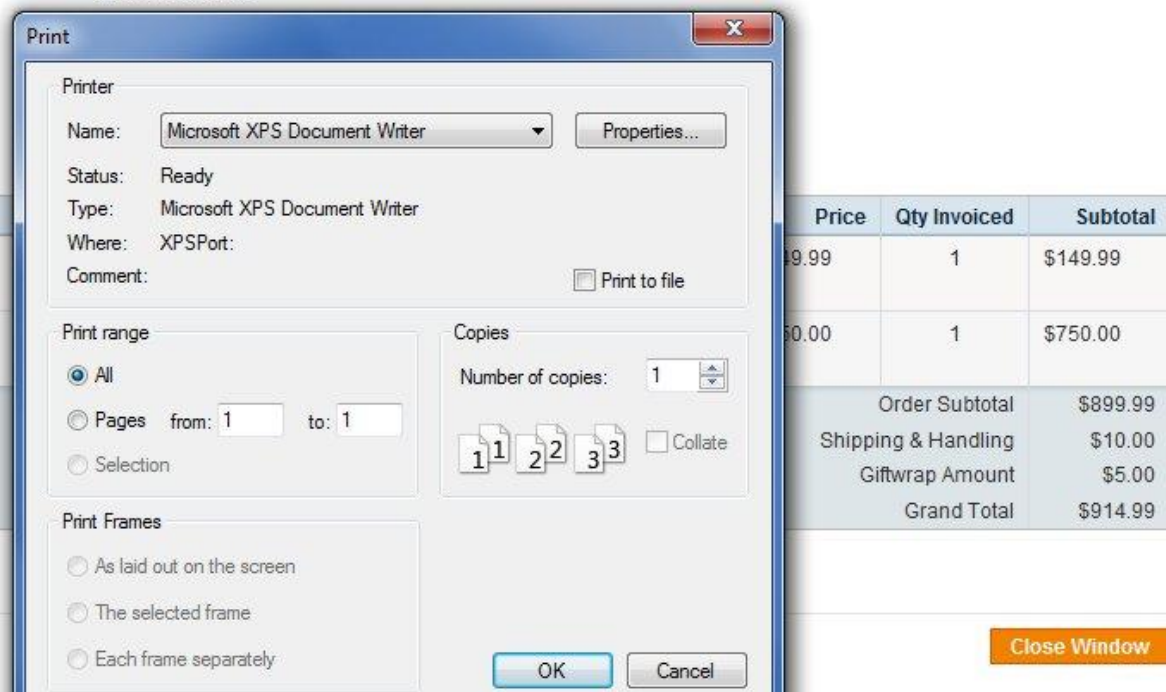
Print

Printer

Name: Microsoft XPS Document Writer

Properties...

Status: Ready

Type: Microsoft XPS Document Writer

Where: XPSPort:

Comment:

Print to file

Print range

All

Pages from: 1 to: 1

Selection

Copies

Number of copies: 1

1 1 2 2 3 3

Collate

Print Frames

As laid out on the screen

The selected frame

Each frame separately

OK

Cancel

| Price | Qty Invoiced | Subtotal |
|---|---|---|
| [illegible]9.99 | 1 | $149.99 |
| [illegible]0.00 | 1 | $750.00 |
| | Order Subtotal | $899.99 |
| | Shipping & Handling | $10.00 |
| | Giftwrap Amount | $5.00 |
| | Grand Total | $914.99 |

Close Window